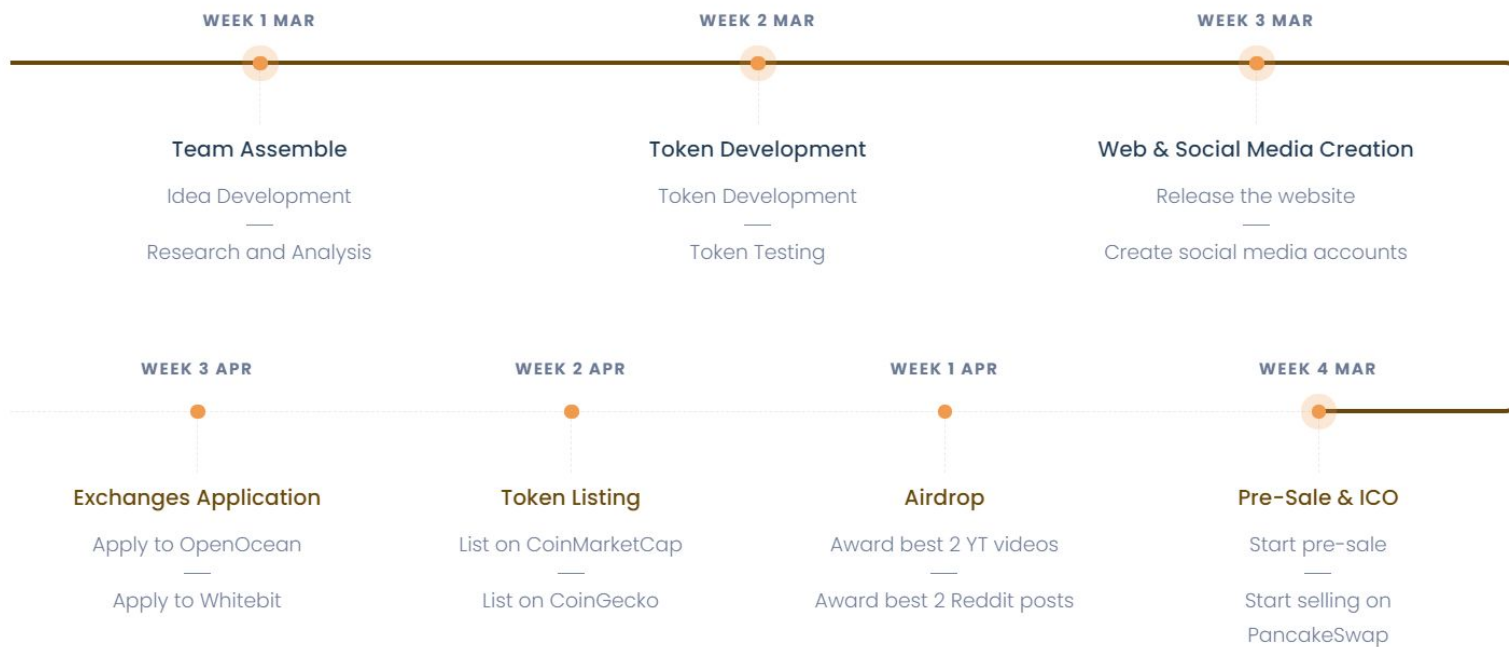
WEEK 1 MAR

Team Assemble

Idea Development

Research and Analysis

WEEK 2 MAR

Token Development

Token Development

Token Testing

WEEK 3 MAR

Web & Social Media Creation

Release the website

Create social media accounts

WEEK 3 APR

Exchanges Application

Apply to OpenOcean

Apply to Whitebit

WEEK 2 APR

Token Listing

List on CoinMarketCap

List on CoinGecko

WEEK 1 APR

Airdrop

Award best 2 YT videos

Award best 2 Reddit posts

WEEK 4 MAR

Pre-Sale & ICO

Start pre-sale

Start selling on PancakeSwap